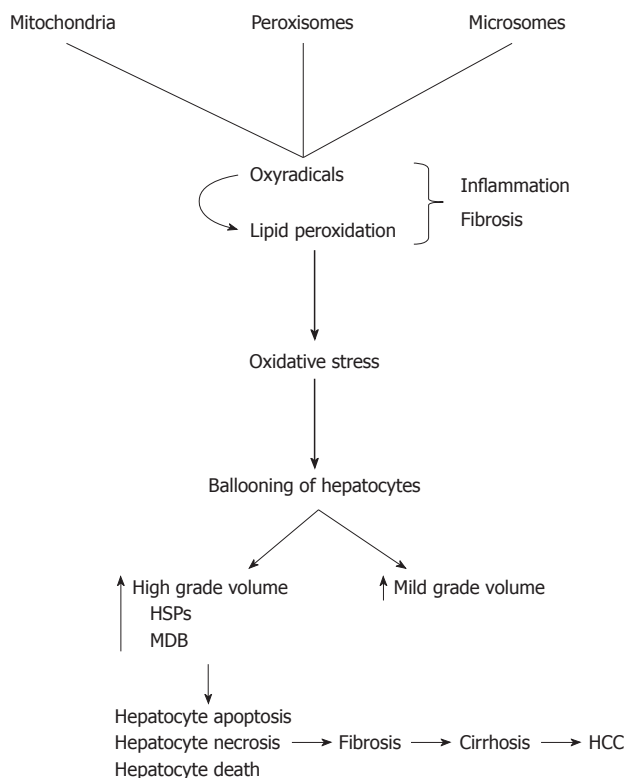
Mitochondria

Peroxisomes

Microsomes

Oxyradicals

Lipid peroxidation

Inflammation

Fibrosis

Oxidative stress

Ballooning of hepatocytes

High grade volume

HSPs

MDB

Mild grade volume

Hepatocyte apoptosis

Hepatocyte necrosis → Fibrosis → Cirrhosis → HCC

Hepatocyte death